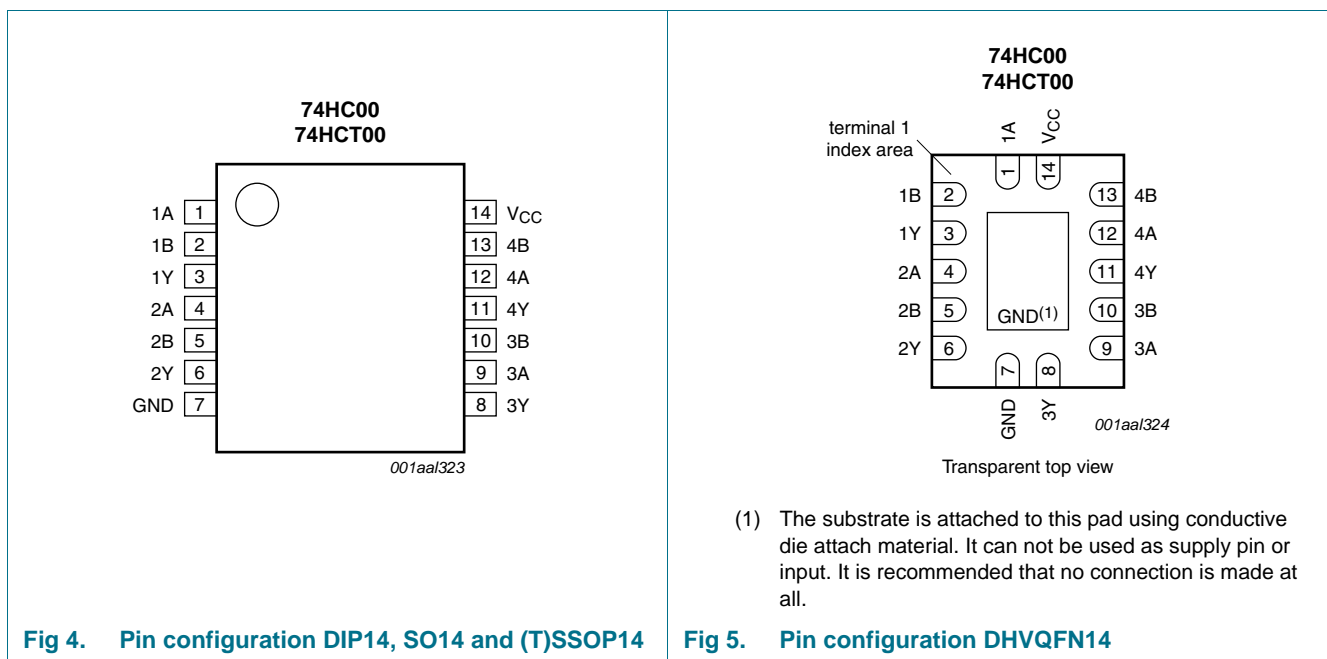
74HC00
74HCT00

1A 1
1B 2
1Y 3
2A 4
2B 5
2Y 6
GND 7

14 $V_{CC}$
13 4B
12 4A
11 4Y
10 3B
9 3A
8 3Y

001aal323

Fig 4. Pin configuration DIP14, SO14 and (T)SSOP14

74HC00
74HCT00

terminal 1
index area

1A
$V_{CC}$
1
14

1B 2
1Y 3
2A 4
2B 5
2Y 6

13 4B
12 4A
11 4Y
10 3B
9 3A

GND(1)

7
8
GND
3Y

001aal324

Transparent top view

(1) The substrate is attached to this pad using conductive die attach material. It can not be used as supply pin or input. It is recommended that no connection is made at all.

Fig 5. Pin configuration DHVQFN14